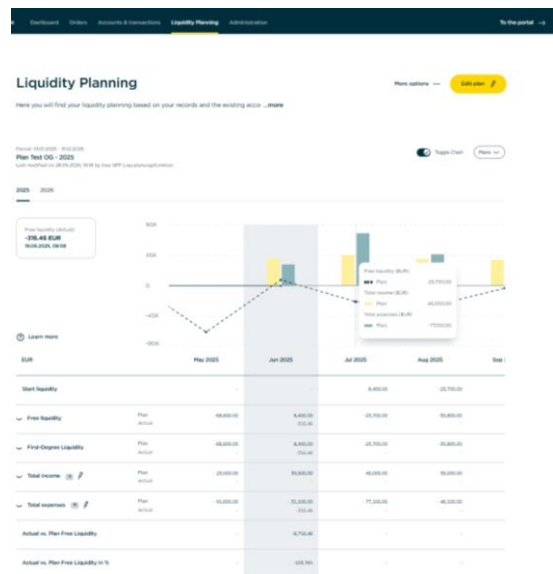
Dashboard Orders Accounts & transactions Liquidity Planning Administration To the portal

Liquidity Planning

Here you will find your liquidity planning based on your records and the existing acco ...more

More options Edit plan

Plan Test OG - 2025

Toggle Chart Plans

2025 2026

Free liquidity (actual)
-318.45 EUR

90K
45K
0
-45K
-90K

Free liquidity (EUR)
Plan 23,700.00
Total income (EUR)
Plan 40,000.00
Total expenses (EUR)
Plan -77,100.00

Learn more

| EUR | | May 2025 | Jun 2025 | Jul 2025 | Aug 2025 | Sep |
|---|---|---|---|---|---|---|
| Start liquidity | | - | - | 8,400.00 | -23,700.00 | |
| Free liquidity | Plan / Actual | 68,400.00 | 8,400.00 / -318.45 | -23,700.00 | -15,800.00 | |
| First-Degree Liquidity | Plan / Actual | 68,400.00 | 8,400.00 / -318.45 | -23,700.00 | -15,800.00 | |
| Total income | Plan / Actual | 20,000.00 | 30,600.00 | 40,000.00 | 30,000.00 | |
| Total expenses | Plan / Actual | -51,600.00 | -31,200.00 | -77,100.00 | -46,200.00 | |
| Actual vs. Plan Free Liquidity | | - | -8,718.45 | - | - | |
| Actual vs. Plan Free Liquidity in % | | - | -103.79% | - | - | |